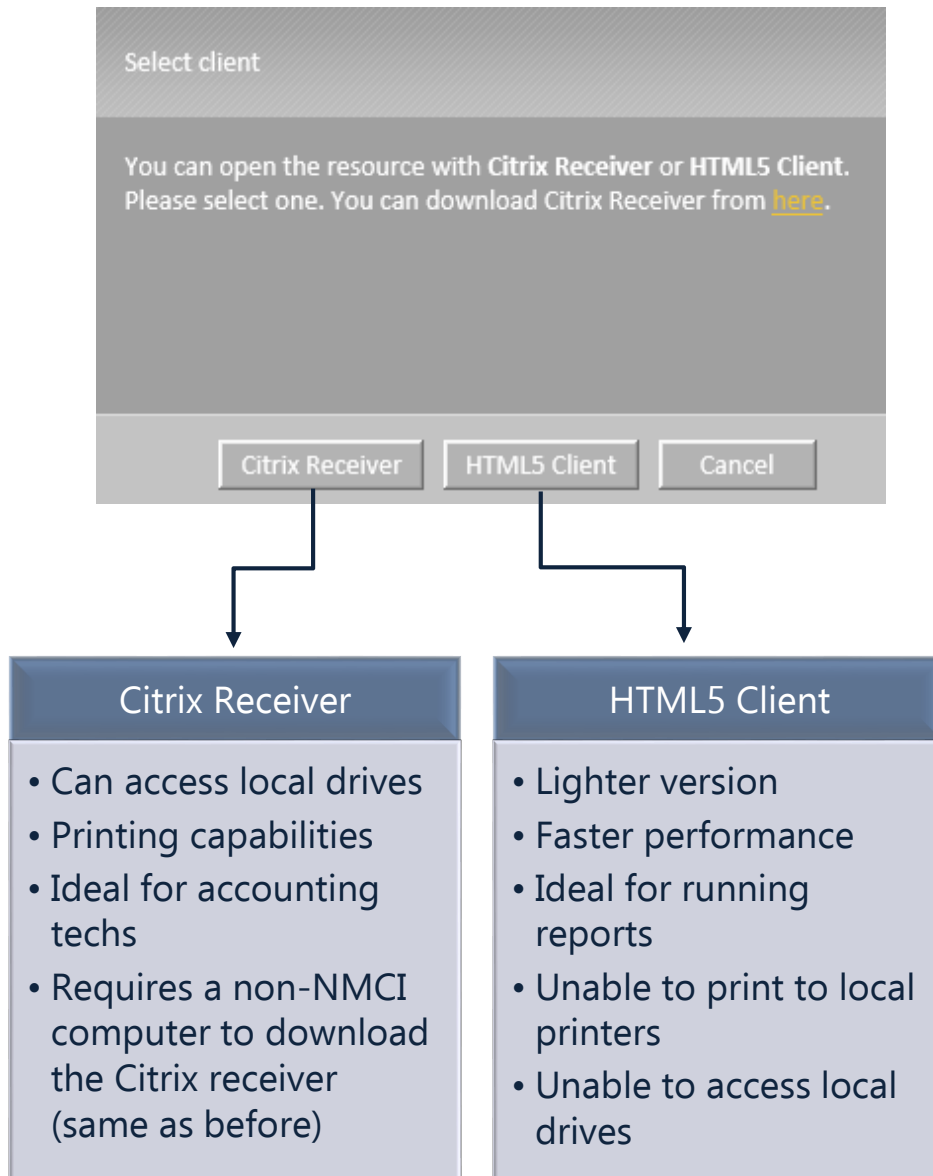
Select client

You can open the resource with **Citrix Receiver** or **HTML5 Client**. Please select one. You can download Citrix Receiver from here.

Citrix Receiver | HTML5 Client | Cancel

Citrix Receiver

- Can access local drives
- Printing capabilities
- Ideal for accounting techs
- Requires a non-NMCI computer to download the Citrix receiver (same as before)

HTML5 Client

- Lighter version
- Faster performance
- Ideal for running reports
- Unable to print to local printers
- Unable to access local drives